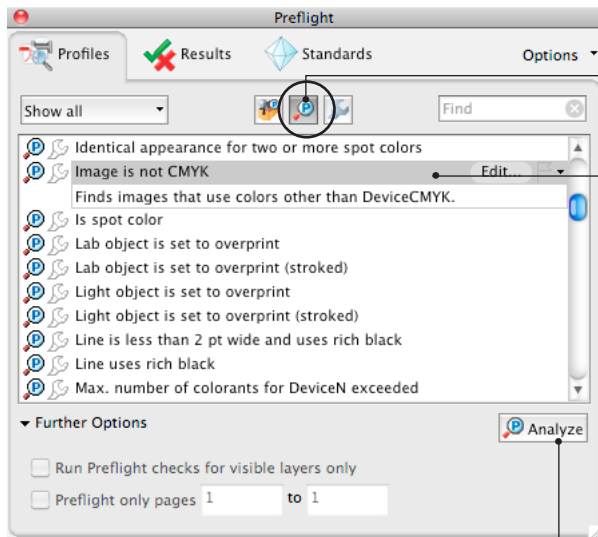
Preflight

Profiles

Results

Standards

Options

Show all

Find

Identical appearance for two or more spot colors

Image is not CMYK

Edit...

Finds images that use colors other than DeviceCMYK.

Is spot color

Lab object is set to overprint

Lab object is set to overprint (stroked)

Light object is set to overprint

Light object is set to overprint (stroked)

Line is less than 2 pt wide and uses rich black

Line uses rich black

Max. number of colorants for DeviceN exceeded

Further Options

Analyze

Run Preflight checks for visible layers only

Preflight only pages 1 to 1